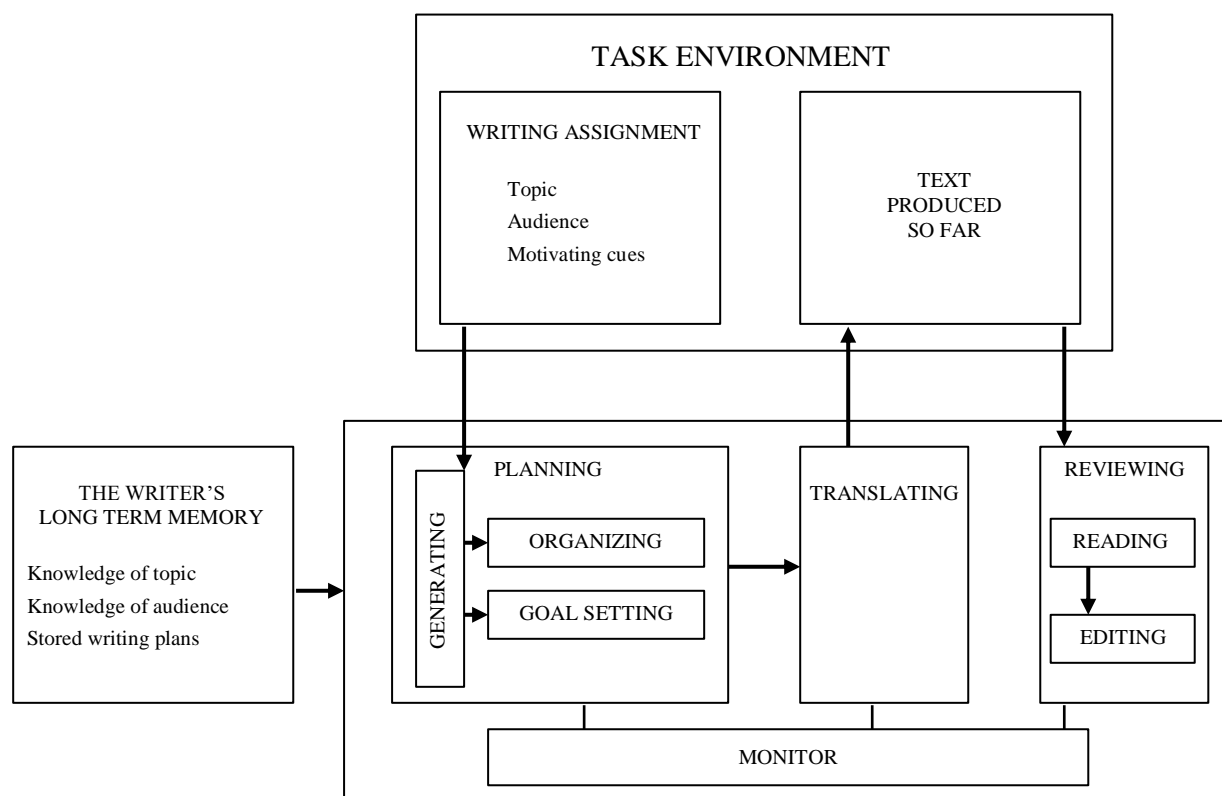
TASK ENVIRONMENT

WRITING ASSIGNMENT

Topic
Audience
Motivating cues

TEXT
PRODUCED
SO FAR

THE WRITER'S
LONG TERM MEMORY

Knowledge of topic
Knowledge of audience
Stored writing plans

PLANNING

GENERATING

ORGANIZING

GOAL SETTING

TRANSLATING

REVIEWING

READING

EDITING

MONITOR